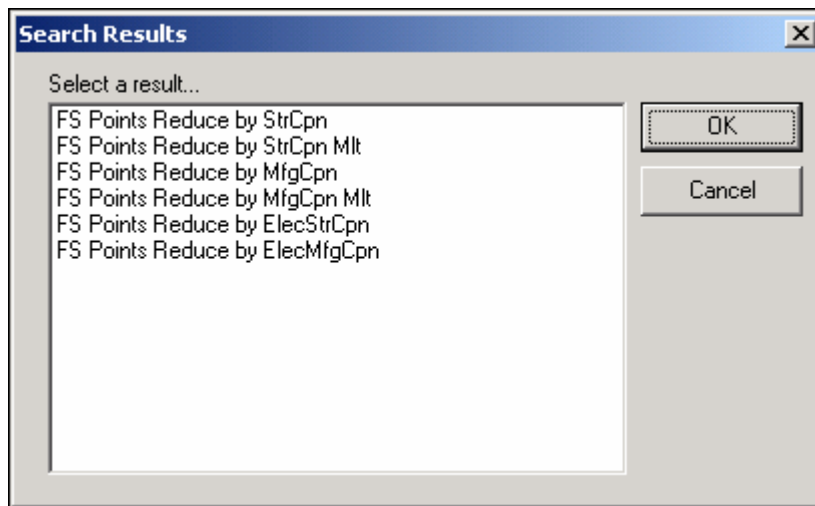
Search Results

Select a result...

FS Points Reduce by StrCpn
FS Points Reduce by StrCpn Mlt
FS Points Reduce by MfgCpn
FS Points Reduce by MfgCpn Mlt
FS Points Reduce by ElecStrCpn
FS Points Reduce by ElecMfgCpn

OK

Cancel